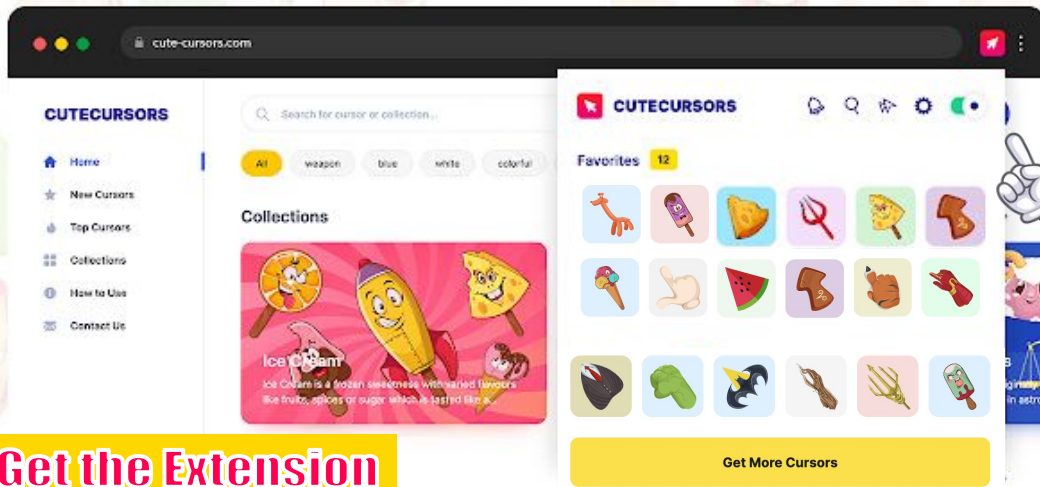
cute-cursors.com

CUTECURSORS

Home
New Cursors
Top Cursors
Collections
How to Use
Contact Us

Search for cursor or collection...

All weapon blue white colorful

Collections

Ice Cream
Ice Cream is a frozen sweetness with varied flavors like fruits, spices or sugar which is tasted like a...

CUTECURSORS

Favorites 12

Get More Cursors

Get the Extension